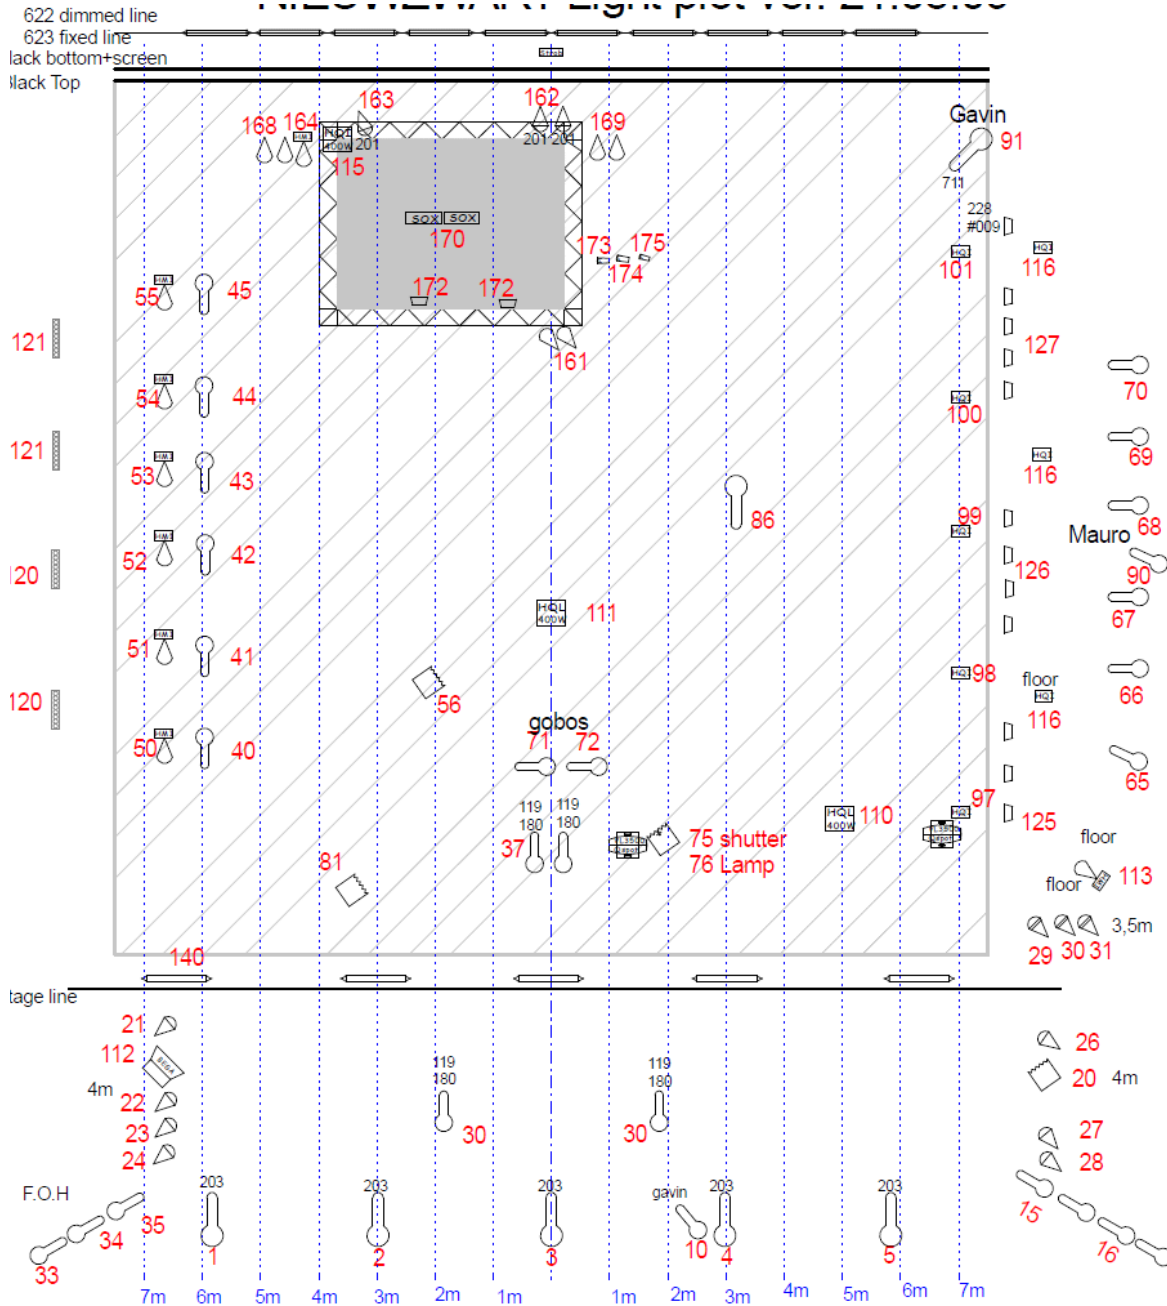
622 dimmed line
623 fixed line
lack bottom+screen
lack Top

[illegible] Light plot ver. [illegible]

163
162
168 164
169
HQI 400W 201
201 204
115
Gavin
91
711
228 #009
SOX SOX
170
173 175
174
HQI 101
HQI 116
172 172
55 HMI
45
121
161
127
70
121
54 HMI
44
HQI 100
69
53 HMI
43
HQI 116
86
99 HQI
Mauro 68
120
52 HMI
42
126
90
HQL 400W 111
67
51 HMI
41
HQI 98
floor
HQI 116
66
120
56
gobos
50 HMI
40
71 72
65
97 HQI
HQL 400W 110
125
119 180
119 180
37
75 shutter
76 Lamp
floor
81
floor
113
29 30 31
3,5m
140
tage line
21
112
4m
22
23
24
26
20 4m
119 180
119 180
30
30
27
28
F.O.H
203
203
203
gavin
203
203
35
34
33
1
2
3
10
4
5
15
16
7m 6m 5m 4m 3m 2m 1m 1m 2m 3m 4m 5m 6m 7m